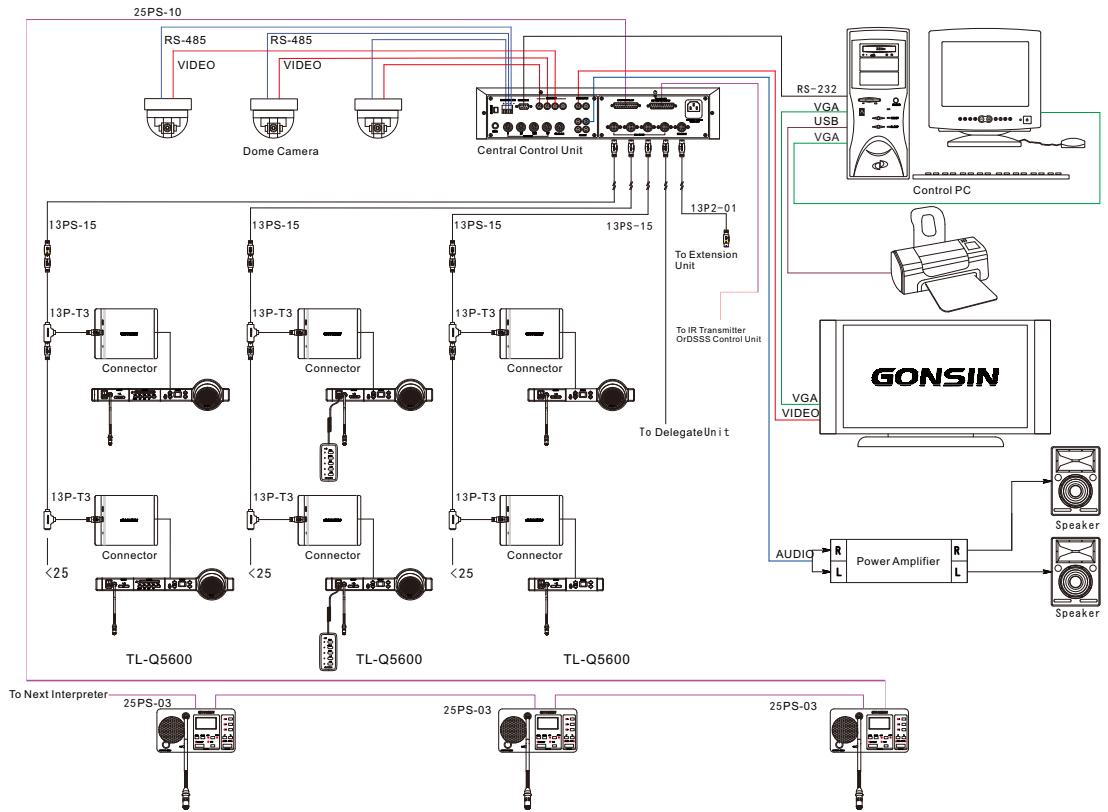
25PS-10

RS-485

RS-485

VIDEO

VIDEO

Dome Camera

Central Control Unit

RS-232

VGA

USB

VGA

Control PC

13PS-15

13PS-15

13PS-15

13PS-15

13P2-01

To Extension Unit

To IR Transmitter OrDSSS Control Unit

13P-T3

13P-T3

13P-T3

Connector

Connector

Connector

GONSIN

VGA

VIDEO

To DelegateUnit

13P-T3

13P-T3

13P-T3

Connector

Connector

Connector

<25

<25

<25

Speaker

AUDIO

R

L

Power Amplifier

R

L

Speaker

TL-Q5600

TL-Q5600

TL-Q5600

To Next Interpreter

25PS-03

25PS-03

25PS-03